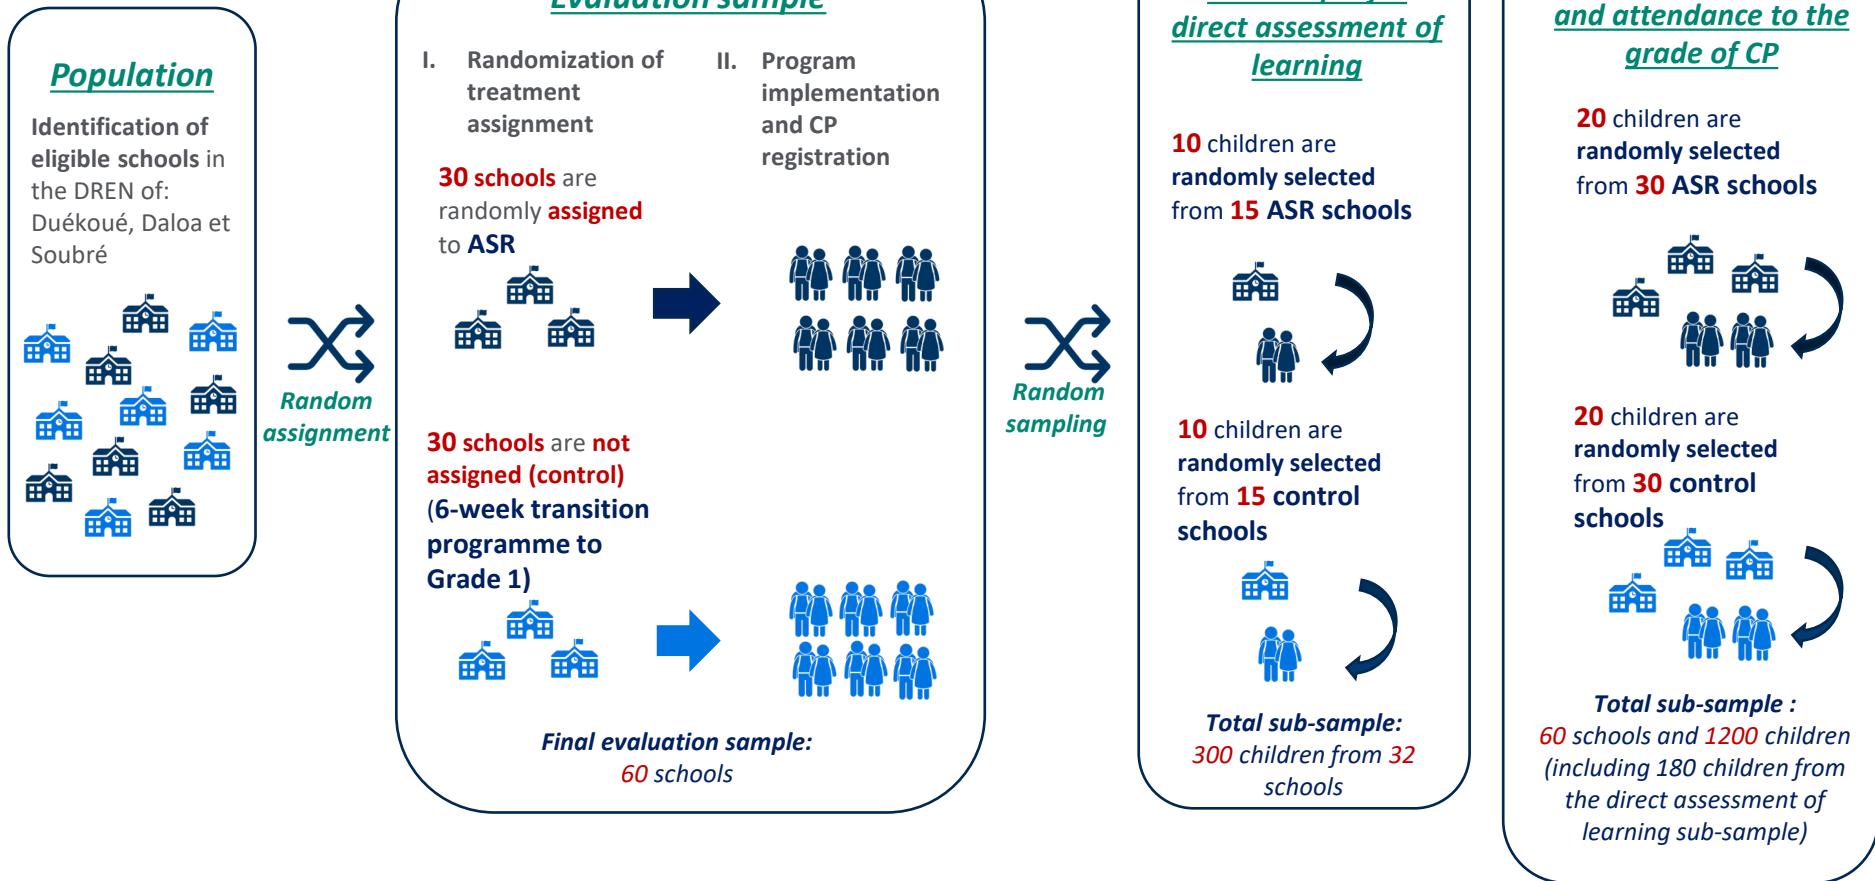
Population

Identification of eligible schools in the DREN of: Duékoué, Daloa et Soubré

Random assignment

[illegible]

I. Randomization of treatment assignment

II. Program implementation and CP registration

30 schools are randomly assigned to ASR

30 schools are not assigned (control) (6-week transition programme to Grade 1)

Final evaluation sample: 60 schools

Random sampling

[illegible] direct assessment of learning

10 children are randomly selected from 15 ASR schools

10 children are randomly selected from 15 control schools

Total sub-sample: 300 children from 32 schools

and attendance to the grade of CP

20 children are randomly selected from 30 ASR schools

20 children are randomly selected from 30 control schools

Total sub-sample : 60 schools and 1200 children (including 180 children from the direct assessment of learning sub-sample)